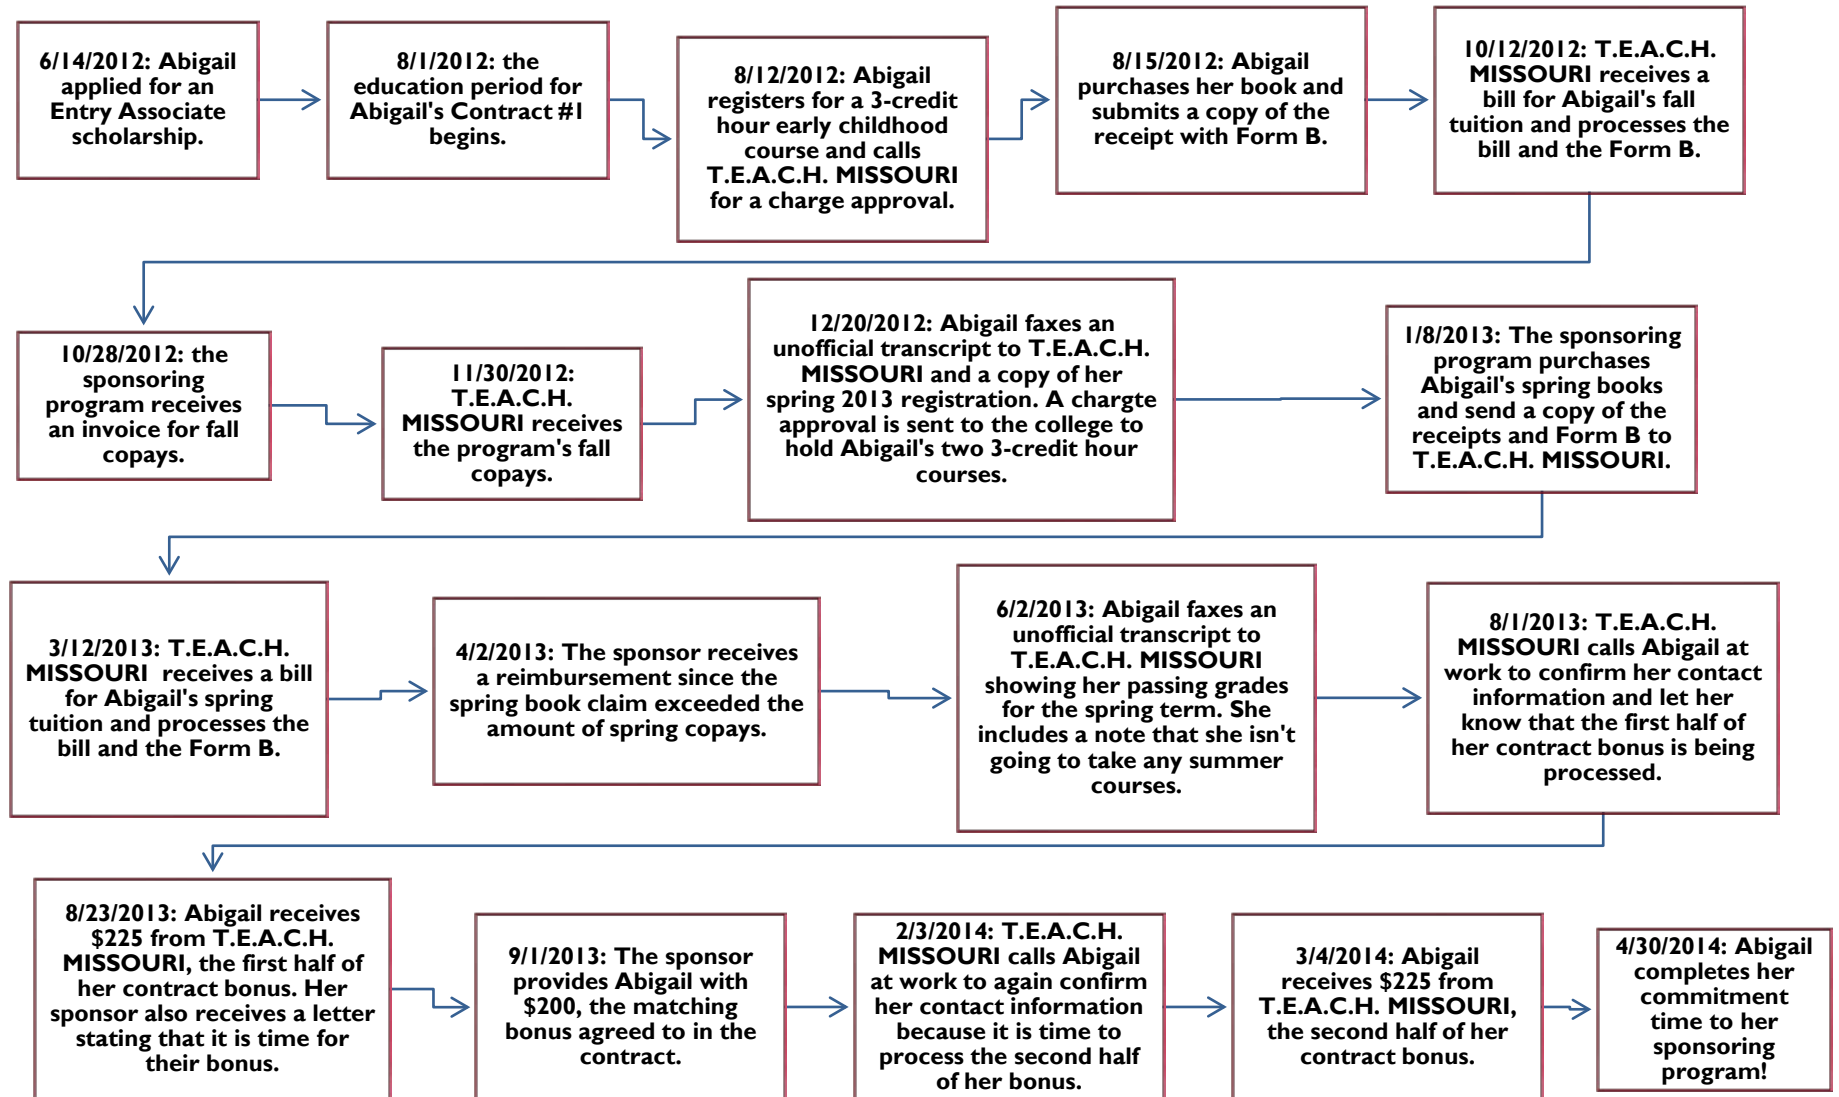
6/14/2012: Abigail applied for an Entry Associate scholarship.

8/1/2012: the education period for Abigail's Contract #1 begins.

8/12/2012: Abigail registers for a 3-credit hour early childhood course and calls T.E.A.C.H. MISSOURI for a charge approval.

8/15/2012: Abigail purchases her book and submits a copy of the receipt with Form B.

10/12/2012: T.E.A.C.H. MISSOURI receives a bill for Abigail's fall tuition and processes the bill and the Form B.

10/28/2012: the sponsoring program receives an invoice for fall copays.

11/30/2012: T.E.A.C.H. MISSOURI receives the program's fall copays.

12/20/2012: Abigail faxes an unofficial transcript to T.E.A.C.H. MISSOURI and a copy of her spring 2013 registration. A chargte approval is sent to the college to hold Abigail's two 3-credit hour courses.

1/8/2013: The sponsoring program purchases Abigail's spring books and send a copy of the receipts and Form B to T.E.A.C.H. MISSOURI.

3/12/2013: T.E.A.C.H. MISSOURI receives a bill for Abigail's spring tuition and processes the bill and the Form B.

4/2/2013: The sponsor receives a reimbursement since the spring book claim exceeded the amount of spring copays.

6/2/2013: Abigail faxes an unofficial transcript to T.E.A.C.H. MISSOURI showing her passing grades for the spring term. She includes a note that she isn't going to take any summer courses.

8/1/2013: T.E.A.C.H. MISSOURI calls Abigail at work to confirm her contact information and let her know that the first half of her contract bonus is being processed.

8/23/2013: Abigail receives $225 from T.E.A.C.H. MISSOURI, the first half of her contract bonus. Her sponsor also receives a letter stating that it is time for their bonus.

9/1/2013: The sponsor provides Abigail with $200, the matching bonus agreed to in the contract.

2/3/2014: T.E.A.C.H. MISSOURI calls Abigail at work to again confirm her contact information because it is time to process the second half of her bonus.

3/4/2014: Abigail receives $225 from T.E.A.C.H. MISSOURI, the second half of her contract bonus.

4/30/2014: Abigail completes her commitment time to her sponsoring program!